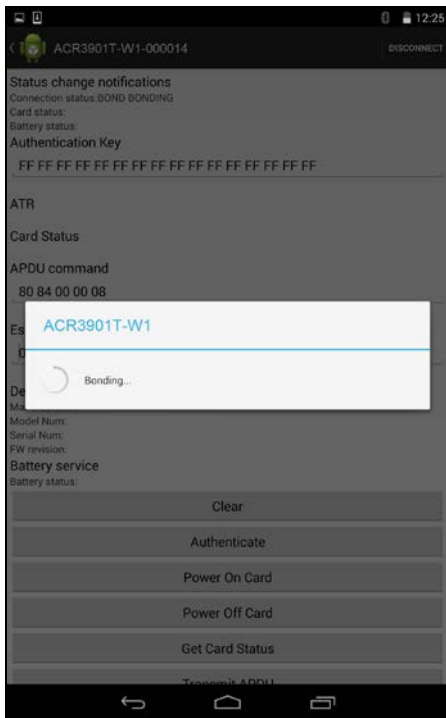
12:25

ACR3901T-W1-000014

DISCONNECT

Status change notifications
Connection status:BOND BONDING
Card status:
Battery status:

Authentication Key
FF FF FF FF FF FF FF FF FF FF FF FF FF FF FF FF

ATR

Card Status

APDU command
80 84 00 00 08

Es
0

De
Ma
Model Num:
Serial Num:
FW revision:

ACR3901T-W1

Bonding...

Battery service
Battery status:

Clear

Authenticate

Power On Card

Power Off Card

Get Card Status

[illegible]